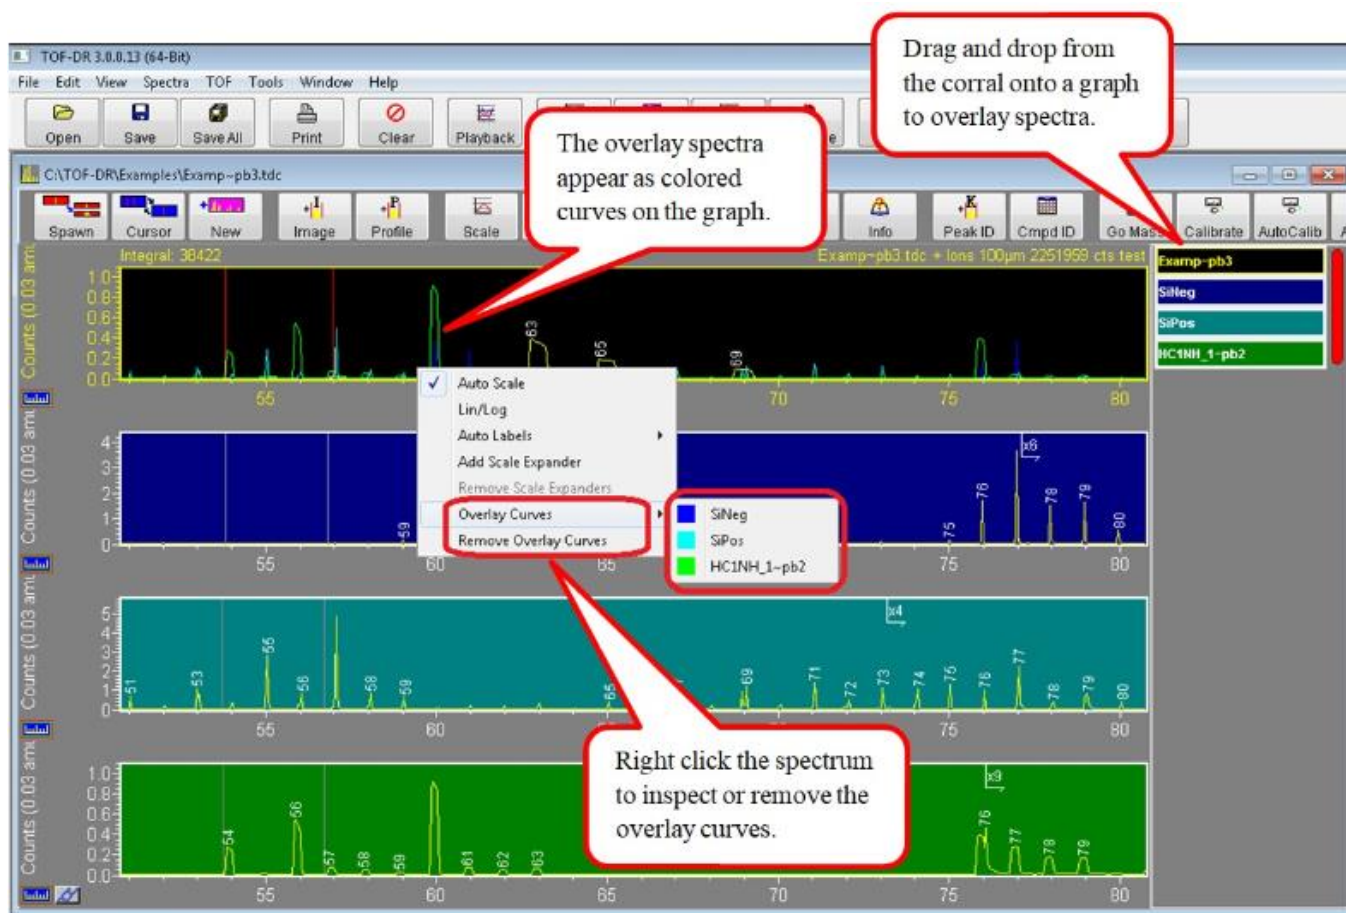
TOF-DR 3.0.0.13 (64-Bit)

File Edit View Spectra TOF Tools Window Help

Open Save Save All Print Clear Playback

Drag and drop from the corral onto a graph to overlay spectra.

The overlay spectra appear as colored curves on the graph.

C:\TOF-DR\Examples\Examp~pb3.tdc

Spawn Cursor New Image Profile Scale Info Peak ID Cmpd ID Go Mass Calibrate AutoCalib

Integral: 38422

Examp~pb3.tdc + Ions 100µm 2251959 cts test

Examp~pb3
SiNeg
SiPos
HC1NH_1~pb2

Counts (0.03 amu)

1.0 0.8 0.6 0.4 0.2 0.0

63 65 69

55 70 75 80

Auto Scale
Lin/Log
Auto Labels
Add Scale Expander
Remove Scale Expanders
Overlay Curves
Remove Overlay Curves

SiNeg
SiPos
HC1NH_1~pb2

4 3 2 1 0

x8

59 75 76 78 79 80

55 60 65 75 80

5 4 3 2 1 0

x4

51 53 55 56 58 59 65 69 71 72 73 74 75 76 77 78 79 80

55 60 75 80

Right click the spectrum to inspect or remove the overlay curves.

1.0 0.8 0.6 0.4 0.2 0.0

x9

54 56 57 58 59 61 62 63 76 77 78 79

55 60 65 70 75 80